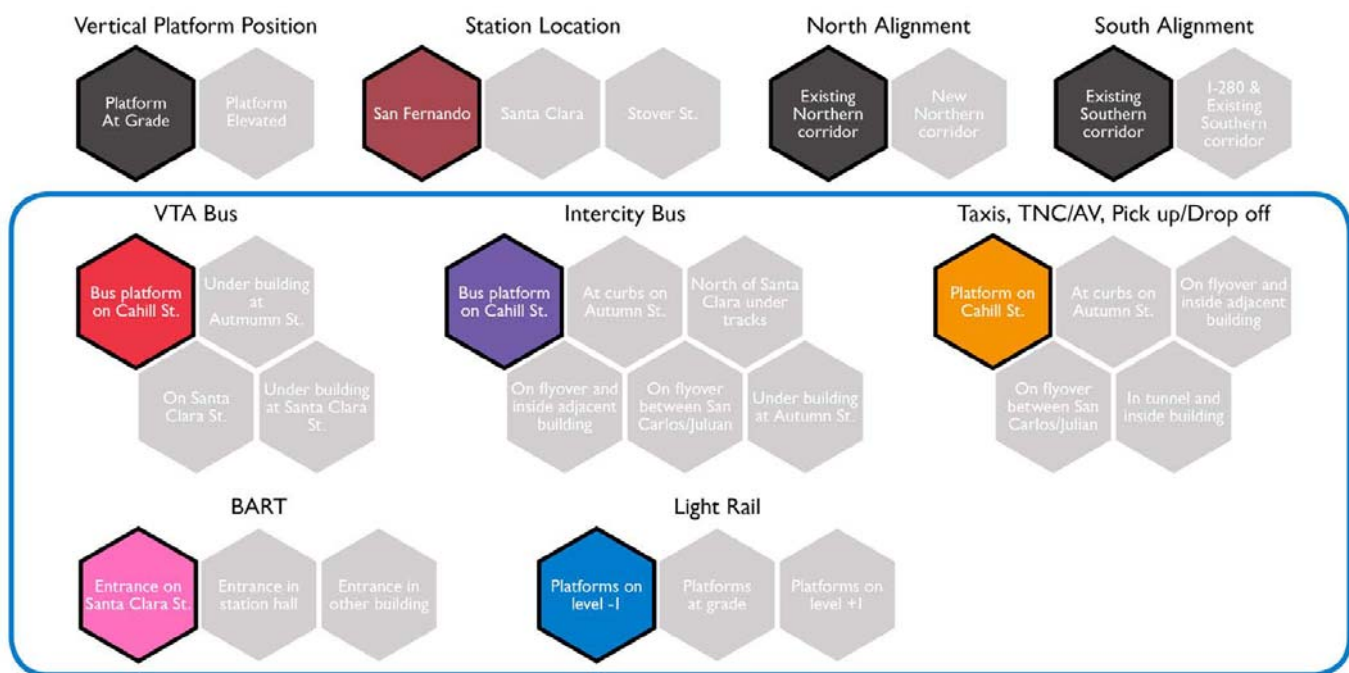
Vertical Platform Position

Platform At Grade

Platform Elevated

Station Location

San Fernando

Santa Clara

Stover St.

North Alignment

Existing Northern corridor

New Northern corridor

South Alignment

Existing Southern corridor

I-280 & Existing Southern corridor

VTA Bus

Bus platform on Cahill St.

Under building at Autmumn St.

On Santa Clara St.

Under building at Santa Clara St.

Intercity Bus

Bus platform on Cahill St.

At curbs on Autumn St.

North of Santa Clara under tracks

On flyover and inside adjacent building

On flyover between San Carlos/Juluan

Under building at Autumn St.

Taxis, TNC/AV, Pick up/Drop off

Platform on Cahill St.

At curbs on Autumn St.

On flyover and inside adjacent building

On flyover between San Carlos/Julian

In tunnel and inside building

BART

Entrance on Santa Clara St.

Entrance in station hall

Entrance in other building

Light Rail

Platforms on level -1

Platforms at grade

Platforms on level +1